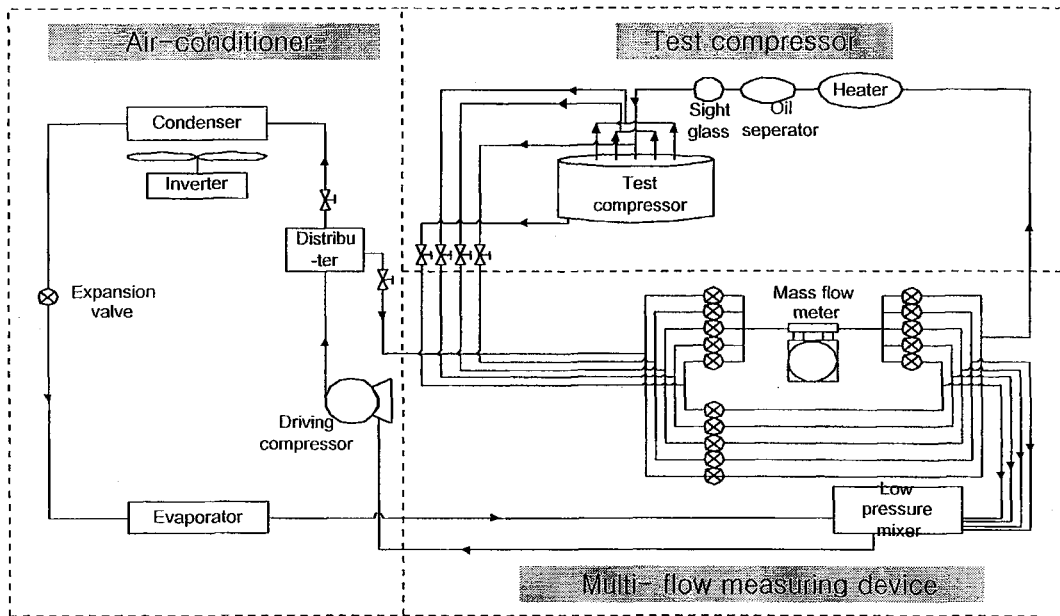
Air-conditioner

Test compressor

Condenser

Inverter

Distribu -ter

Expansion valve

Driving compressor

Evaporator

Sight glass

Oil seperator

Heater

Test compressor

Mass flow meter

Low pressure mixer

Multi- flow measuring device